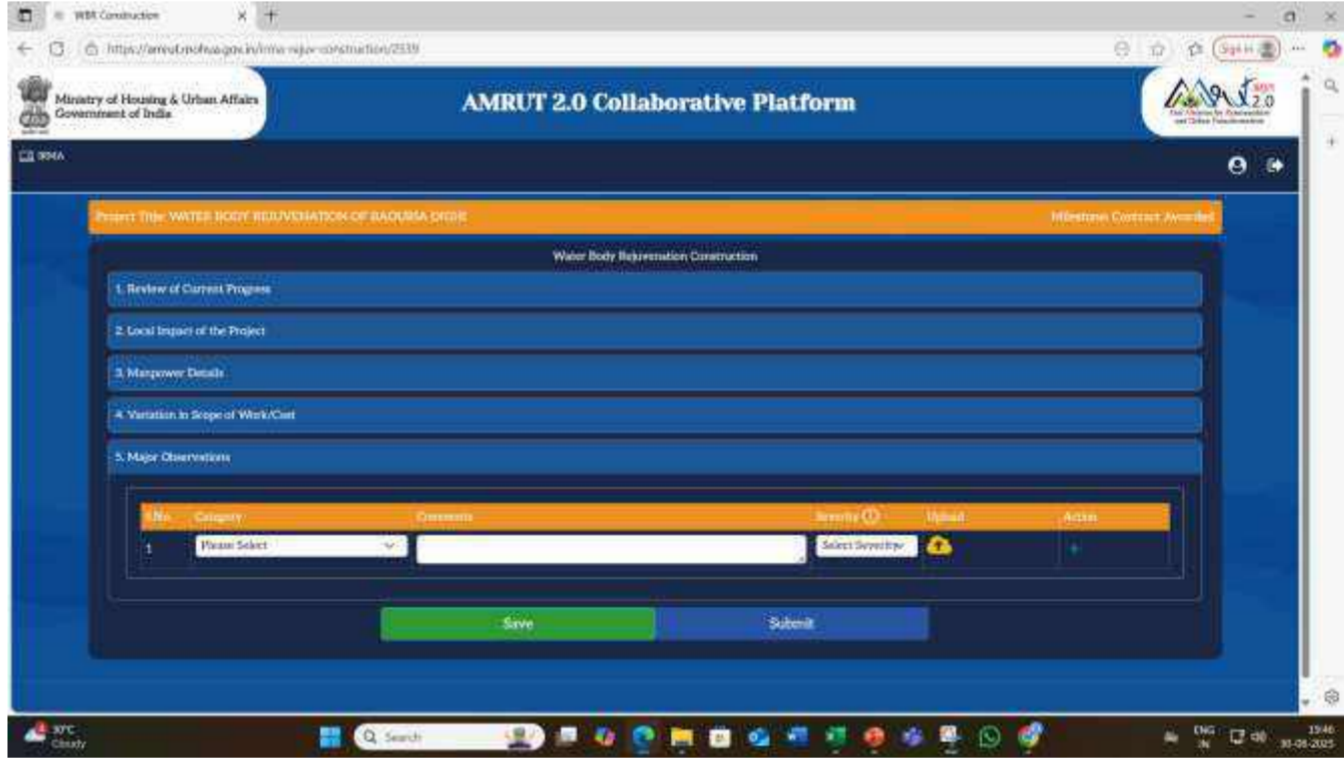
WBR Construction
https://amrut.mohua.gov.in/irma-rejuv-construction/2339
Sign in

Ministry of Housing & Urban Affairs
Government of India

AMRUT 2.0 Collaborative Platform

AMRUT 2.0

IRMA

Project Title: WATER BODY REJUVENATION OF BAGURIA DIGHI

Milestone: Contract Awarded

Water Body Rejuvenation Construction

1. Review of Current Progress

2. Local Impact of the Project

3. Manpower Details

4. Variation in Scope of Work/Cost

5. Major Observations

| S.No. | Category | Comments | Severity | Upload | Action |
|---|---|---|---|---|---|
| 1 | Please Select | | Select Severity | | + |

Save
Submit

30°C
Cloudy
Search
ENG
IN
19:46
30-06-2025